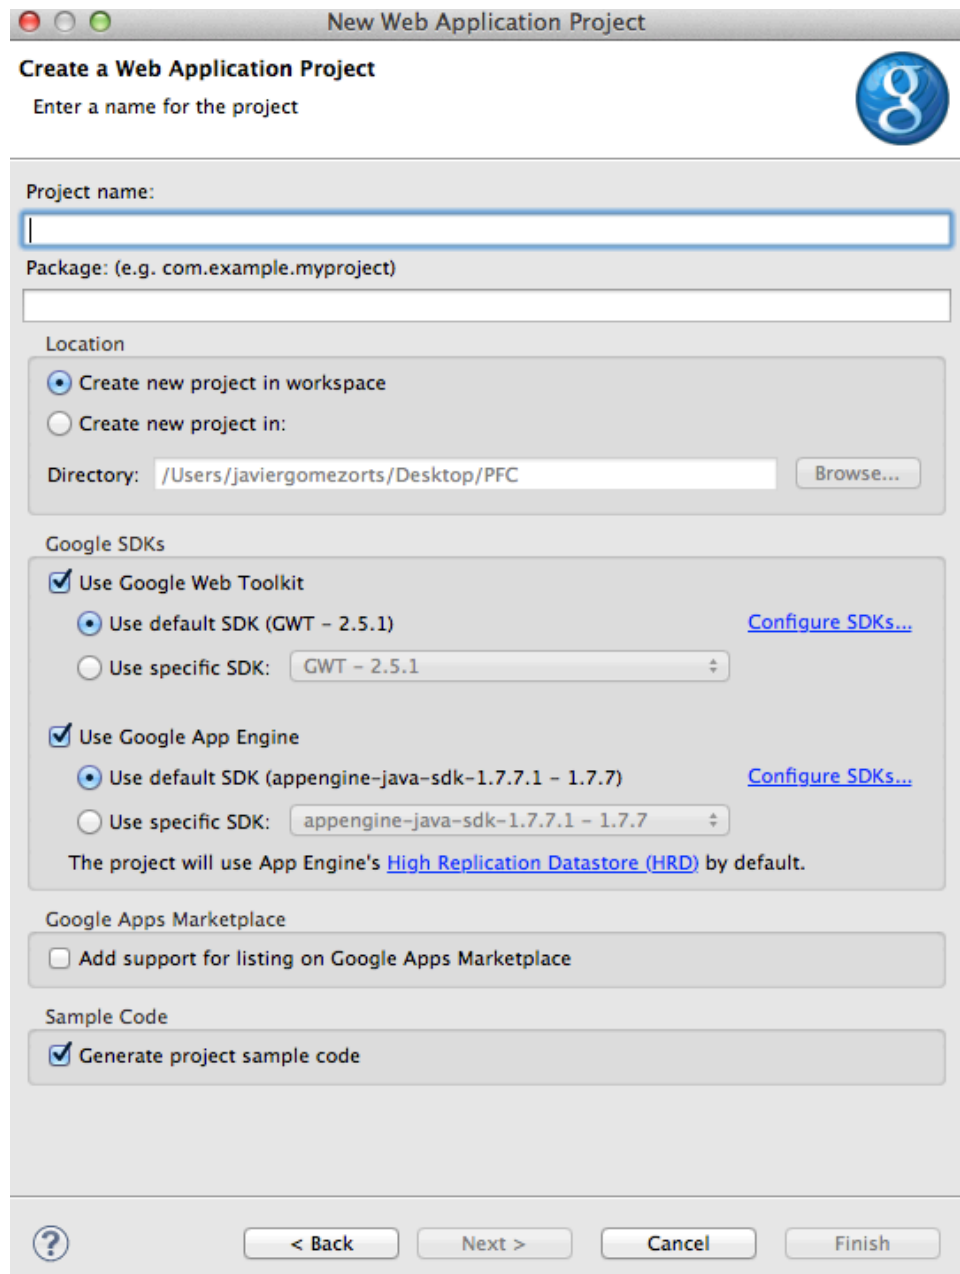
New Web Application Project

Create a Web Application Project

Enter a name for the project

Project name:

Package: (e.g. com.example.myproject)

Location

Create new project in workspace

Create new project in:

Directory: /Users/javiergomezorts/Desktop/PFC Browse...

Google SDKs

Use Google Web Toolkit

Use default SDK (GWT - 2.5.1) Configure SDKs...

Use specific SDK: GWT - 2.5.1

Use Google App Engine

Use default SDK (appengine-java-sdk-1.7.7.1 - 1.7.7) Configure SDKs...

Use specific SDK: appengine-java-sdk-1.7.7.1 - 1.7.7

The project will use App Engine's High Replication Datastore (HRD) by default.

Google Apps Marketplace

Add support for listing on Google Apps Marketplace

Sample Code

Generate project sample code

?

< Back Next > Cancel Finish